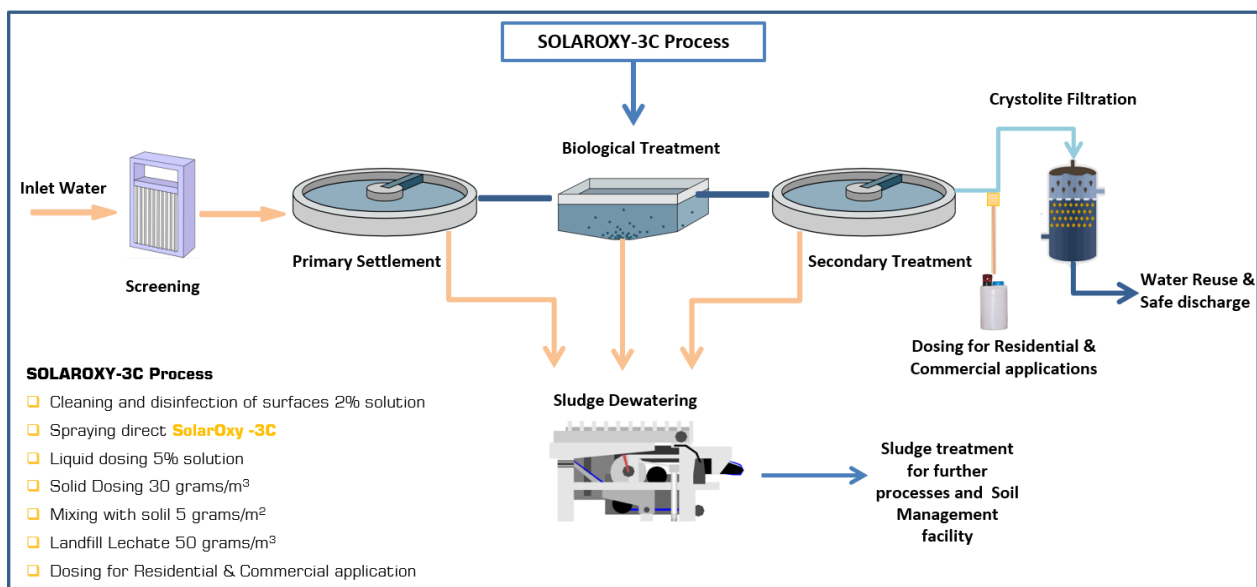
SOLAROXY-3C Process

Biological Treatment

Crystolite Filtration

Inlet Water

Screening

Primary Settlement

Secondary Treatment

Water Reuse & Safe discharge

Dosing for Residential & Commercial applications

SOLAROXY-3C Process

Cleaning and disinfection of surfaces 2% solution

Spraying direct SolarOxy -3C

Liquid dosing 5% solution

Solid Dosing 30 grams/m$^3$

Mixing with solil 5 grams/m$^2$

Landfill Lechate 50 grams/m$^3$

Dosing for Residential & Commercial application

Sludge Dewatering

Sludge treatment for further processes and Soil Management facility